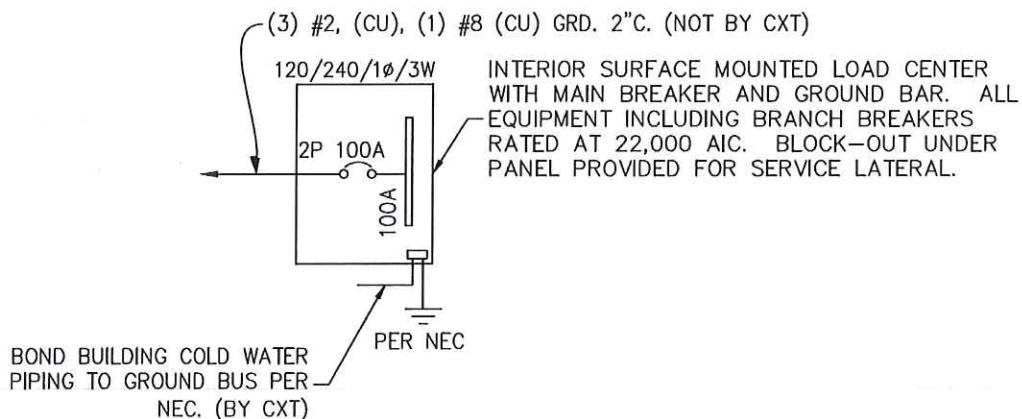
(3) #2, (CU), (1) #8 (CU) GRD. 2"C. (NOT BY CXT)

120/240/1ø/3W

INTERIOR SURFACE MOUNTED LOAD CENTER WITH MAIN BREAKER AND GROUND BAR. ALL EQUIPMENT INCLUDING BRANCH BREAKERS RATED AT 22,000 AIC. BLOCK-OUT UNDER PANEL PROVIDED FOR SERVICE LATERAL.

2P 100A

100A

PER NEC

BOND BUILDING COLD WATER PIPING TO GROUND BUS PER NEC. (BY CXT)